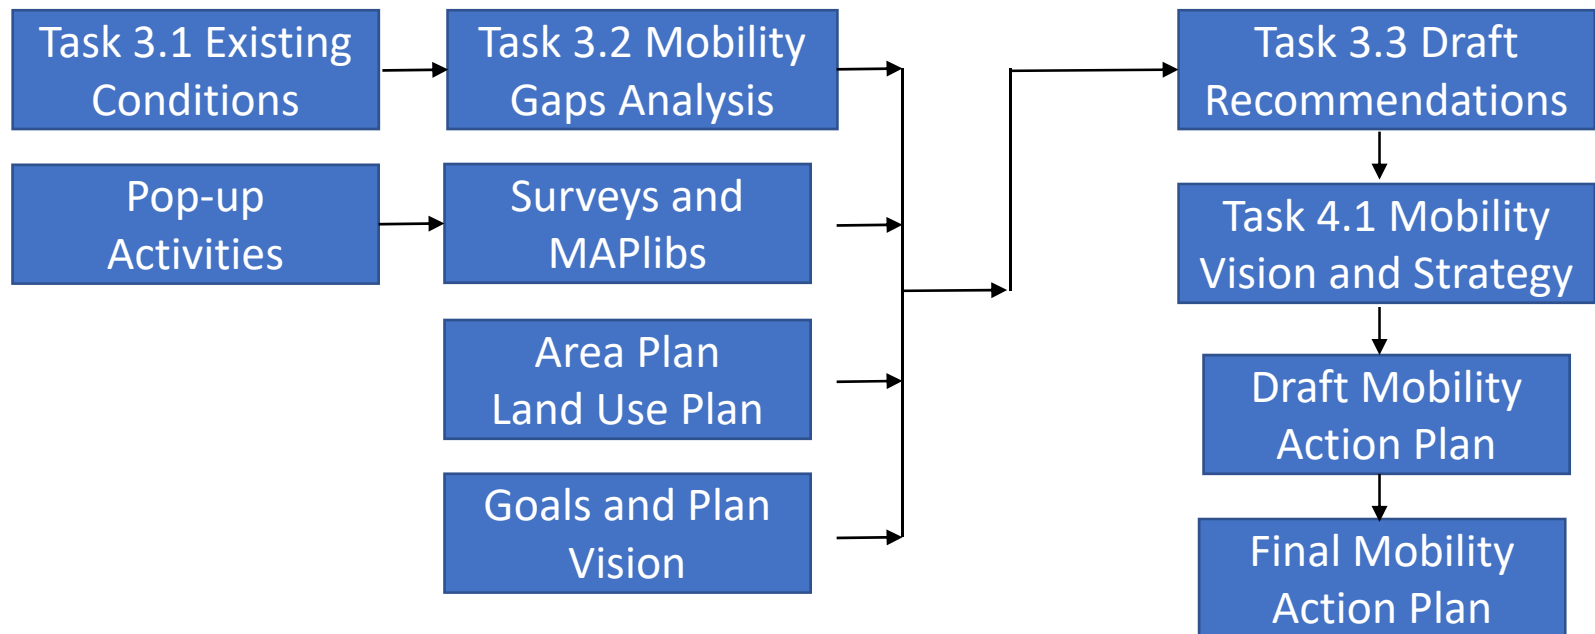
Task 3.1 Existing Conditions

Task 3.2 Mobility Gaps Analysis

Pop-up Activities

Surveys and MAPlibs

Area Plan Land Use Plan

Goals and Plan Vision

Task 3.3 Draft Recommendations

Task 4.1 Mobility Vision and Strategy

Draft Mobility Action Plan

Final Mobility Action Plan